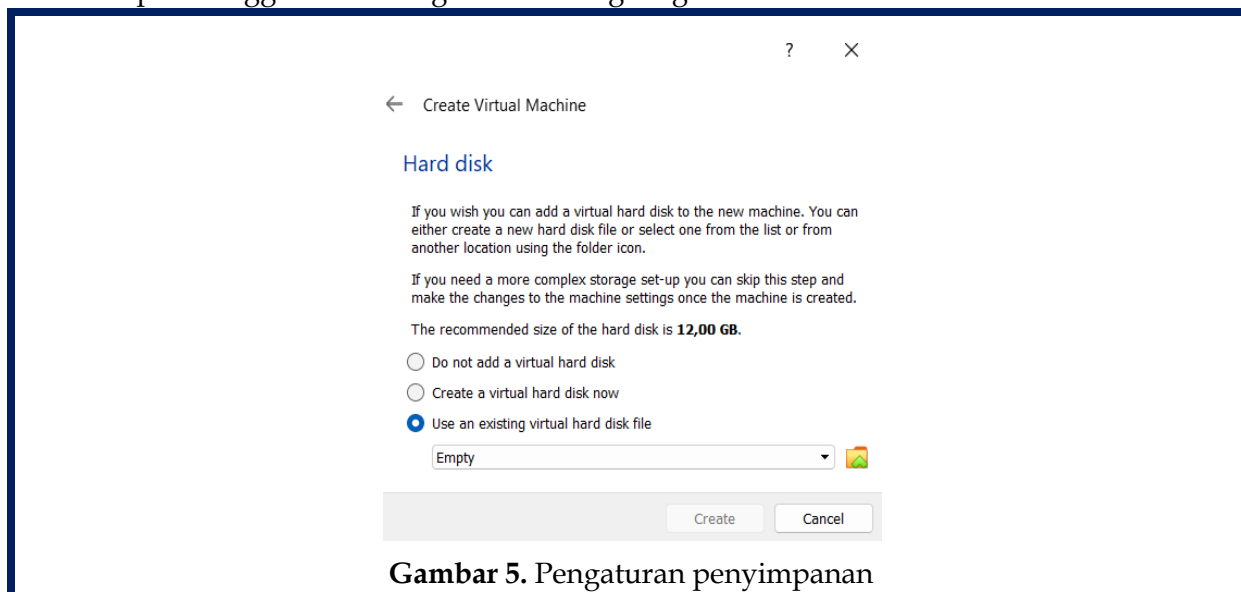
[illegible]

?

Create Virtual Machine

Hard disk

If you wish you can add a virtual hard disk to the new machine. You can either create a new hard disk file or select one from the list or from another location using the folder icon.

If you need a more complex storage set-up you can skip this step and make the changes to the machine settings once the machine is created.

The recommended size of the hard disk is **12,00 GB**.

Do not add a virtual hard disk

Create a virtual hard disk now

Use an existing virtual hard disk file

Empty

Create

Cancel

**Gambar 5.** Pengaturan penyimpanan